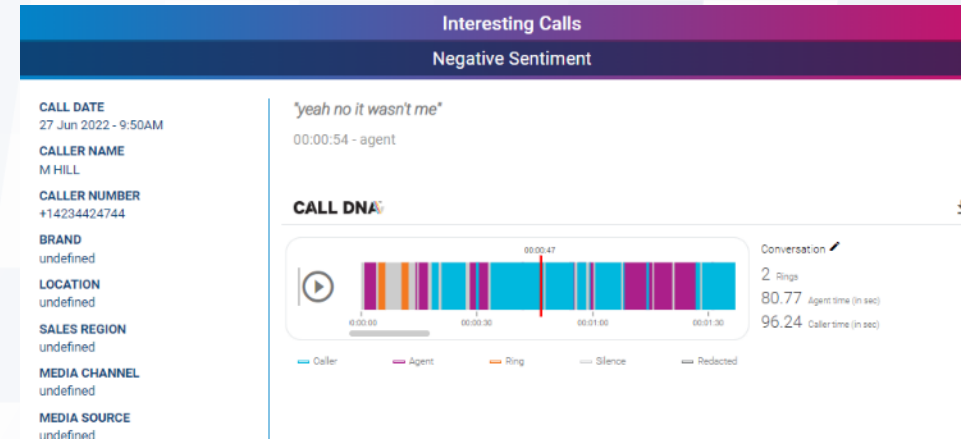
Interesting Calls

Negative Sentiment

CALL DATE
27 Jun 2022 - 9:50AM

CALLER NAME
M HILL

CALLER NUMBER
+14234424744

BRAND
undefined

LOCATION
undefined

SALES REGION
undefined

MEDIA CHANNEL
undefined

MEDIA SOURCE
undefined

"yeah no it wasn't me"

00:00:54 - agent

CALL DNA

00:00:47

00:00:00 00:00:30 00:01:00 00:01:30

Conversation

2 Rings

80.77 Agent time (in sec)

96.24 Caller time (in sec)

Caller Agent Ring Silence Redacted